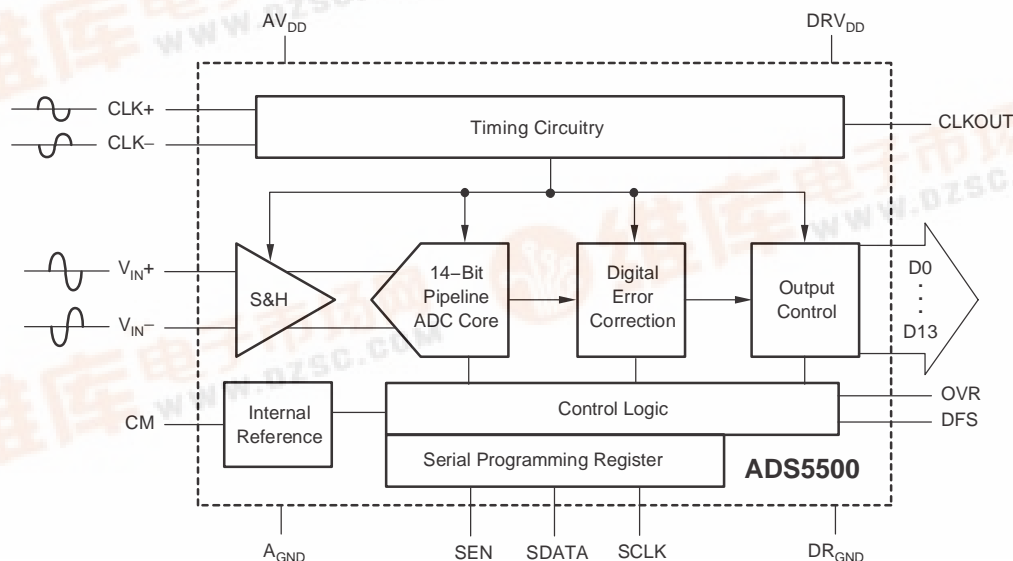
$AV_{DD}$

$DRV_{DD}$

CLK+

CLK–

Timing Circuitry

CLKOUT

$V_{IN}+$

$V_{IN}-$

S&H

14–Bit Pipeline ADC Core

Digital Error Correction

Output Control

D0

.
.
.

D13

CM

Internal Reference

Control Logic

OVR

DFS

Serial Programming Register

ADS5500

$A_{GND}$

SEN

SDATA

SCLK

$DR_{GND}$